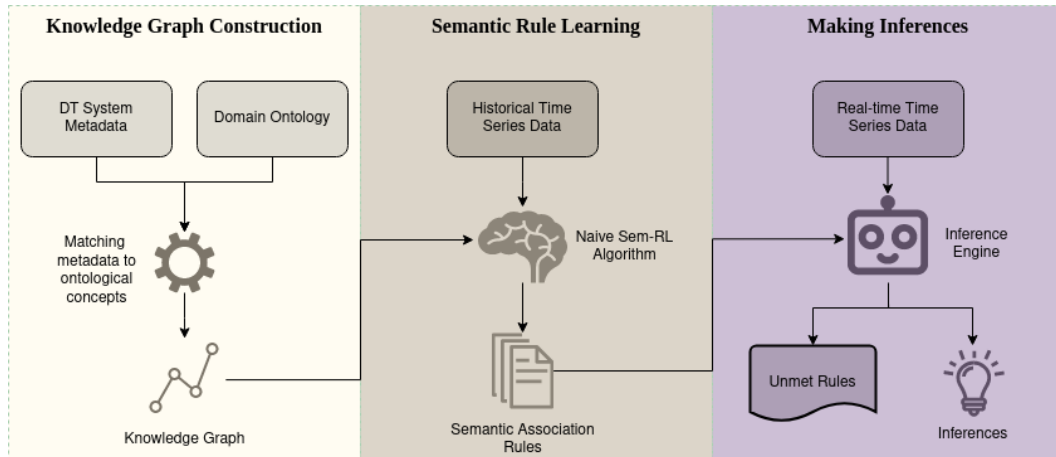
Knowledge Graph Construction

DT System Metadata

Domain Ontology

Matching metadata to ontological concepts

Knowledge Graph

Semantic Rule Learning

Historical Time Series Data

Naive Sem-RL Algorithm

Semantic Association Rules

Making Inferences

Real-time Time Series Data

Inference Engine

Unmet Rules

Inferences